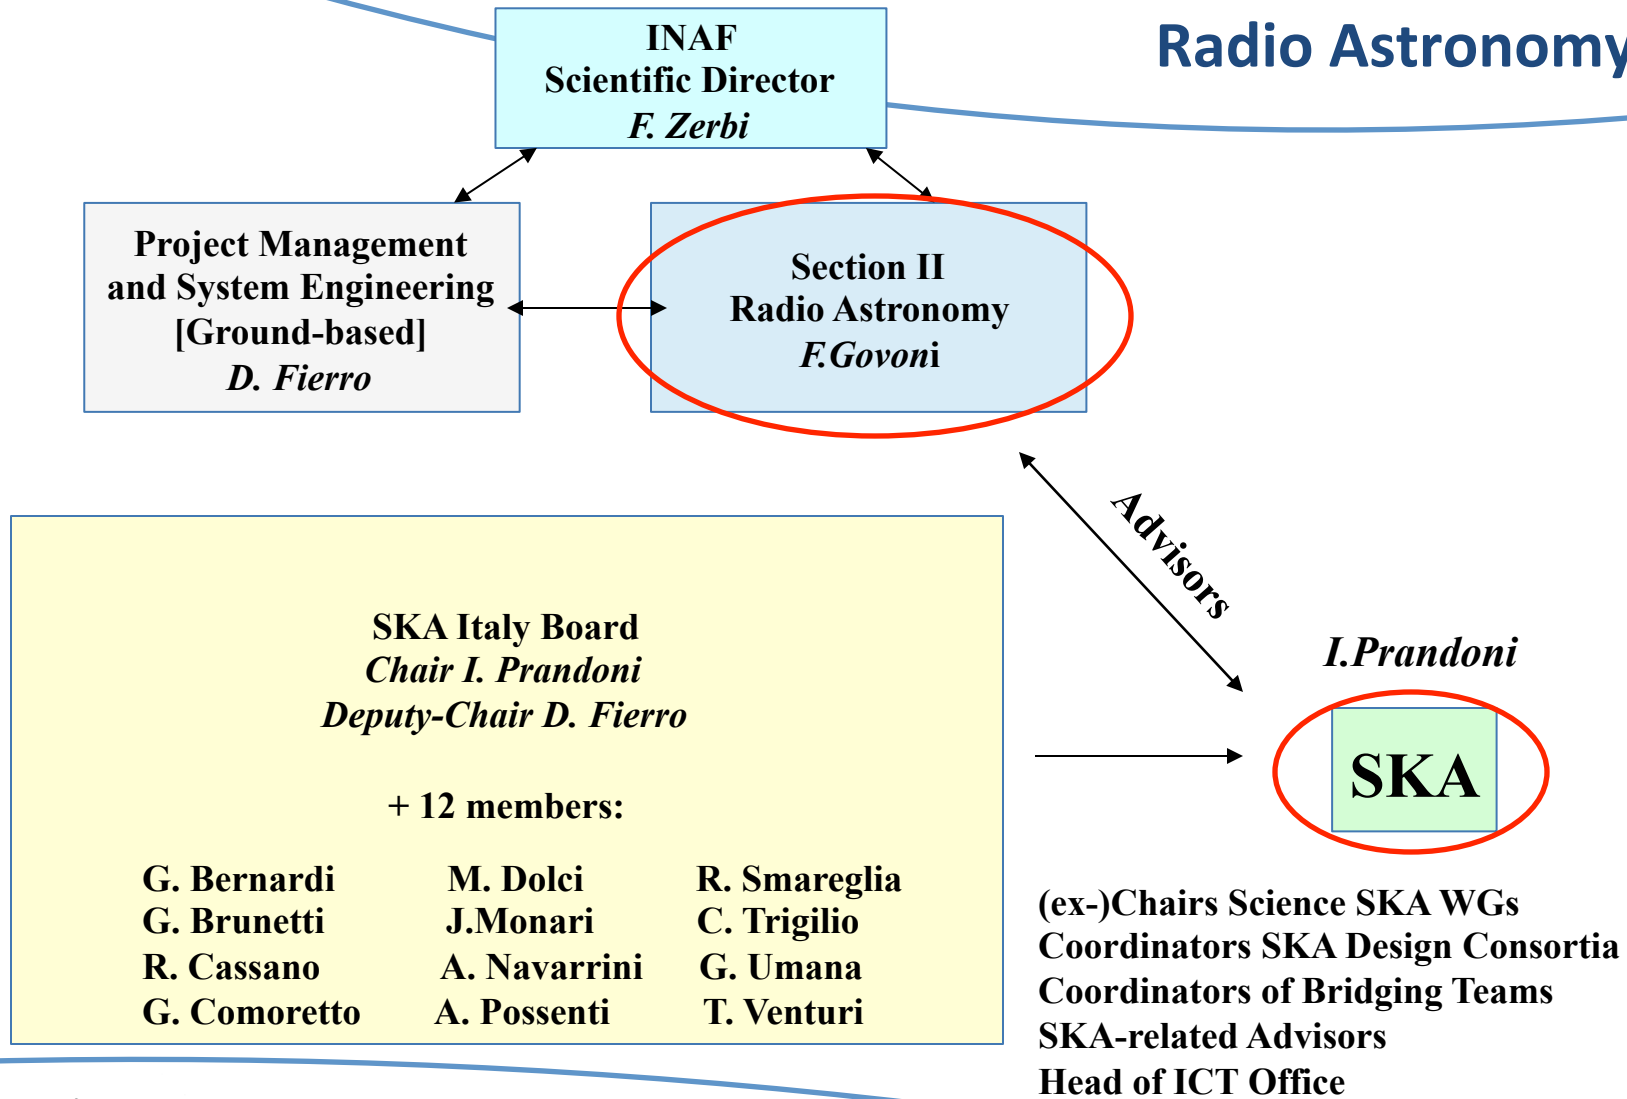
Radio Astronomy

INAF
Scientific Director
F. Zerbi

Project Management and System Engineering [Ground-based]
D. Fierro

Section II
Radio Astronomy
F.Govoni

Advisors

SKA Italy Board
Chair I. Prandoni
Deputy-Chair D. Fierro

+ 12 members:

| G. Bernardi | M. Dolci | R. Smareglia |
|---|---|---|
| G. Brunetti | J.Monari | C. Trigilio |
| R. Cassano | A. Navarrini | G. Umana |
| G. Comoretto | A. Possenti | T. Venturi |

I.Prandoni

SKA

(ex-)Chairs Science SKA WGs
Coordinators SKA Design Consortia
Coordinators of Bridging Teams
SKA-related Advisors
Head of ICT Office